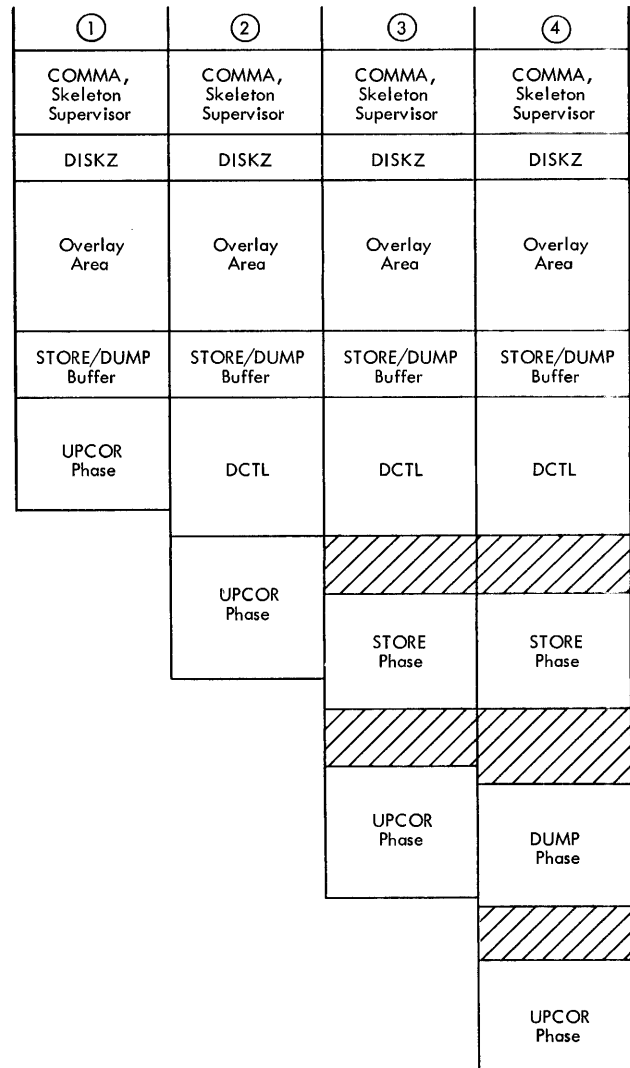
①

COMMA, Skeleton Supervisor

DISKZ

Overlay Area

STORE/DUMP Buffer

UPCOR Phase

②

COMMA, Skeleton Supervisor

DISKZ

Overlay Area

STORE/DUMP Buffer

DCTL

UPCOR Phase

③

COMMA, Skeleton Supervisor

DISKZ

Overlay Area

STORE/DUMP Buffer

DCTL

STORE Phase

UPCOR Phase

④

COMMA, Skeleton Supervisor

DISKZ

Overlay Area

STORE/DUMP Buffer

DCTL

STORE Phase

DUMP Phase

UPCOR Phase